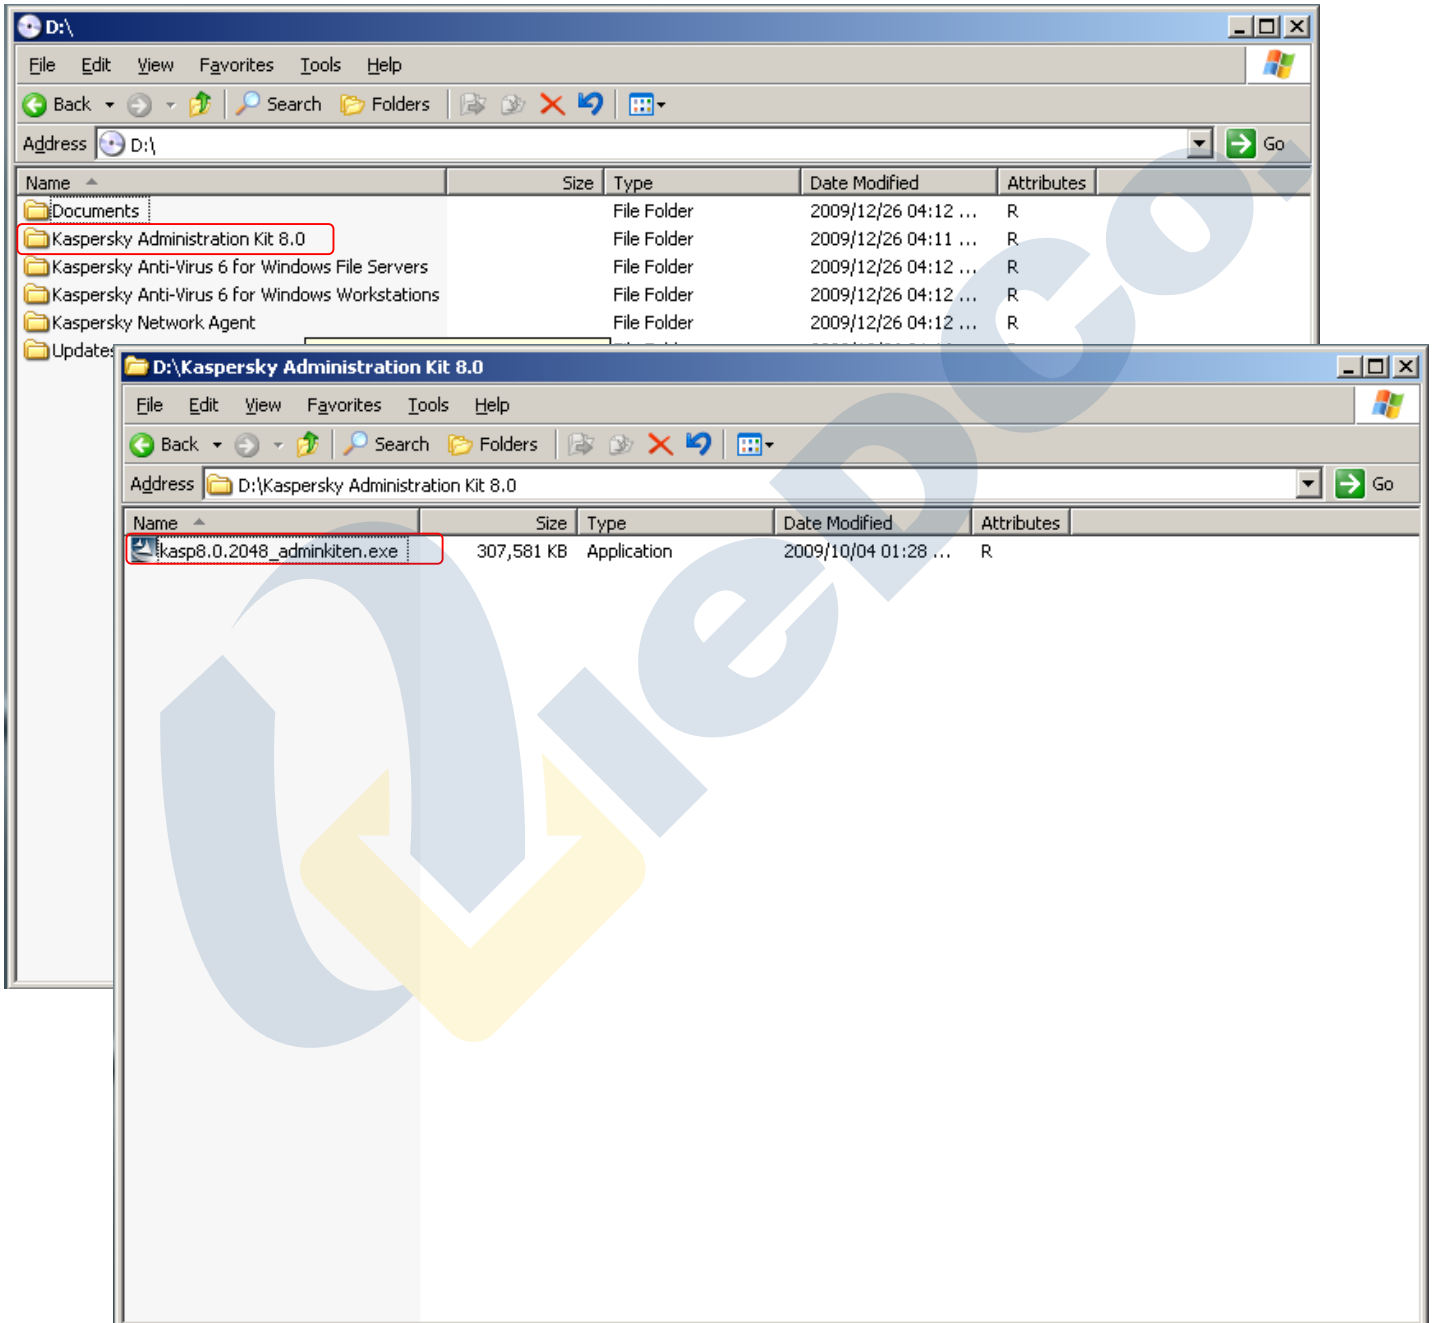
D:\

File Edit View Favorites Tools Help

Back Search Folders

Address D:\ Go

| Name | Size | Type | Date Modified | Attributes |
|---|---|---|---|---|
| Documents | | File Folder | 2009/12/26 04:12 ... | R |
| Kaspersky Administration Kit 8.0 | | File Folder | 2009/12/26 04:11 ... | R |
| Kaspersky Anti-Virus 6 for Windows File Servers | | File Folder | 2009/12/26 04:12 ... | R |
| Kaspersky Anti-Virus 6 for Windows Workstations | | File Folder | 2009/12/26 04:12 ... | R |
| Kaspersky Network Agent | | File Folder | 2009/12/26 04:12 ... | R |
| Updates | | | | |

D:\Kaspersky Administration Kit 8.0

File Edit View Favorites Tools Help

Back Search Folders

Address D:\Kaspersky Administration Kit 8.0 Go

| Name | Size | Type | Date Modified | Attributes |
|---|---|---|---|---|
| kasp8.0.2048_adminkiten.exe | 307,581 KB | Application | 2009/10/04 01:28 ... | R |